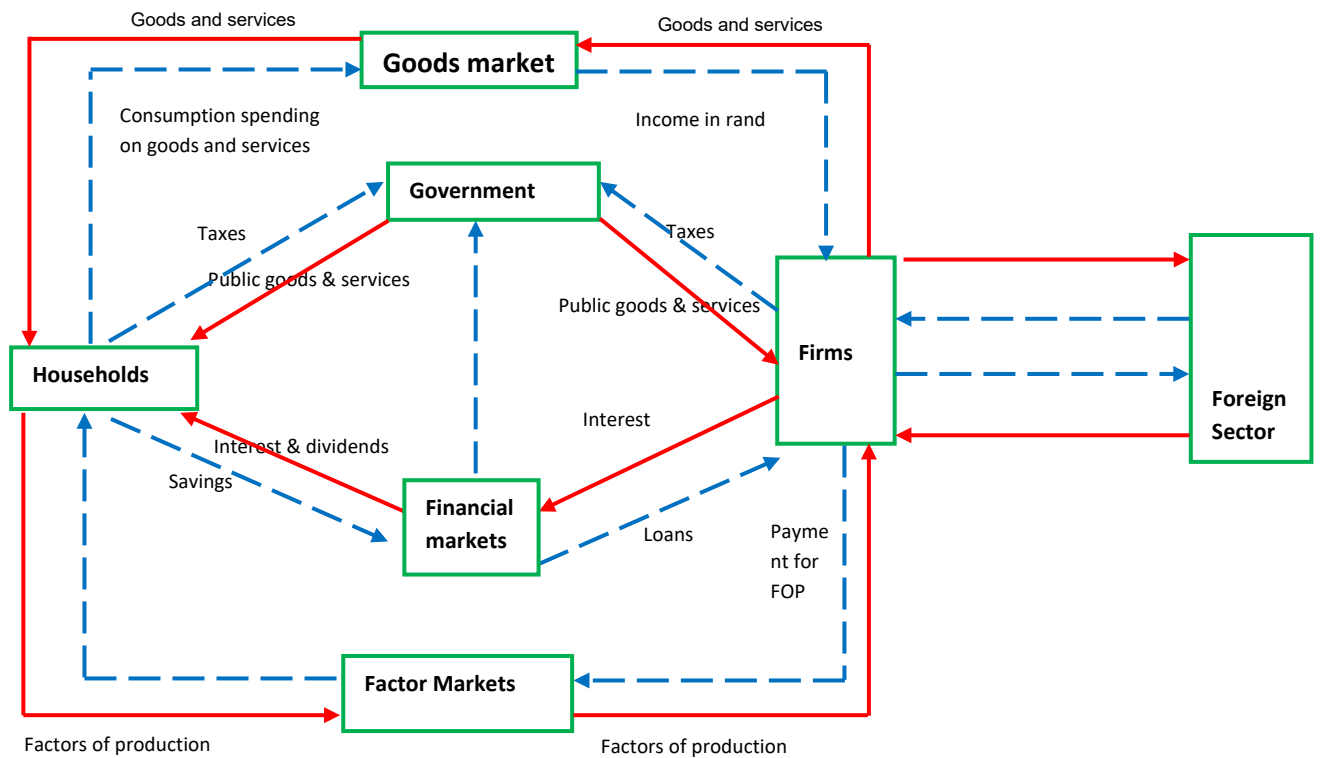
Goods and services

Goods market

Goods and services

Consumption spending on goods and services

Income in rand

Government

Taxes

Taxes

Public goods & services

Public goods & services

Households

Firms

Foreign Sector

Interest

Interest & dividends

Savings

Financial markets

Loans

Payme nt for FOP

Factor Markets

Factors of production

Factors of production